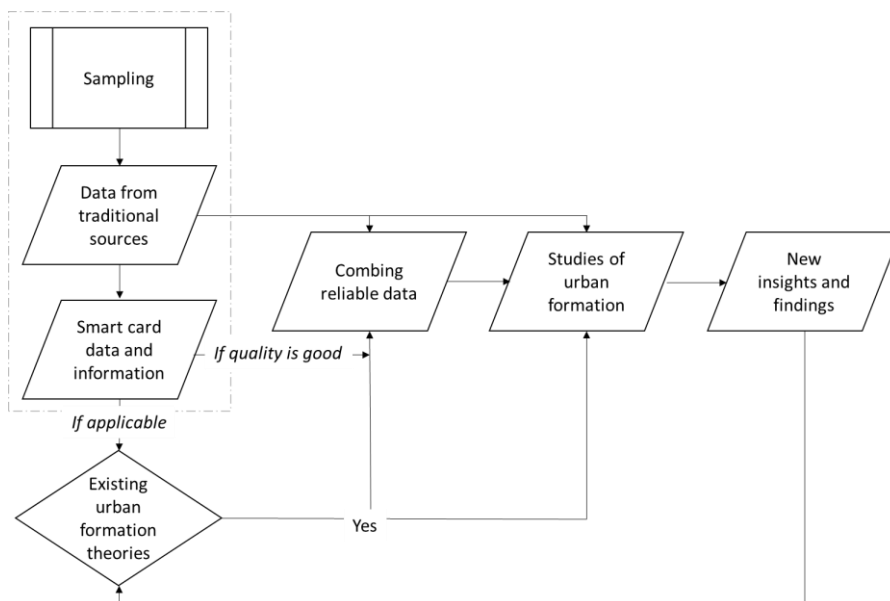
Sampling

Data from traditional sources

Smart card data and information

If quality is good

Combing reliable data

Studies of urban formation

New insights and findings

If applicable

Existing urban formation theories

Yes